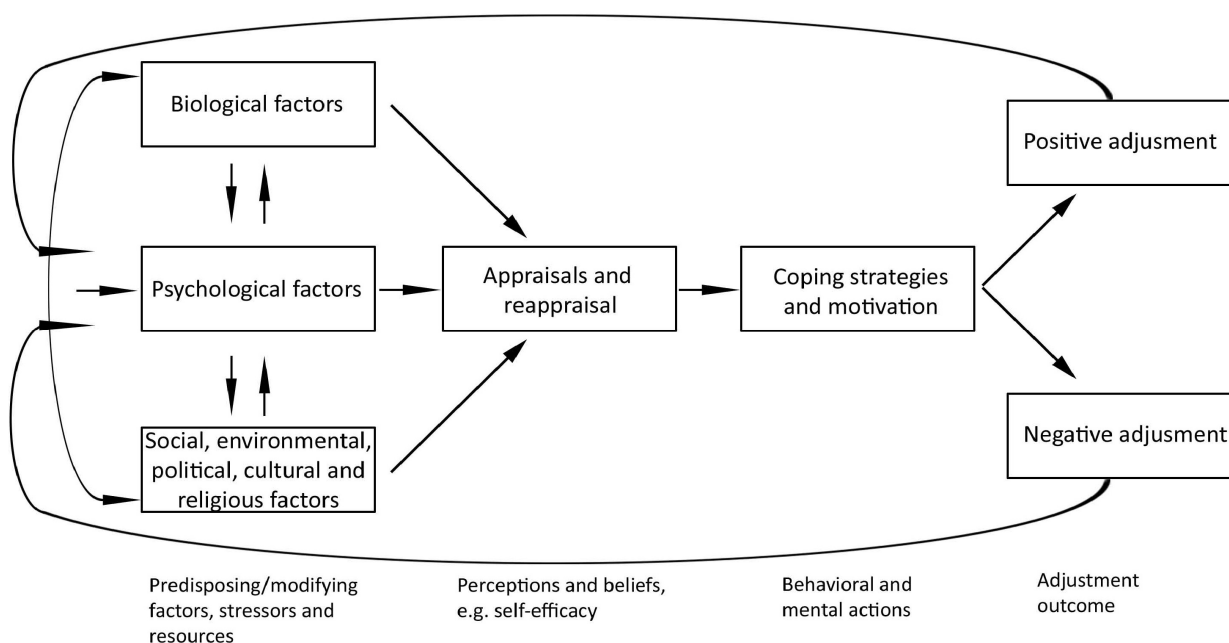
Biological factors

Psychological factors

Social, environmental, political, cultural and religious factors

Appraisals and reappraisal

Coping strategies and motivation

Positive adjusment

Negative adjusment

Predisposing/modifying factors, stressors and resources

Perceptions and beliefs, e.g. self-efficacy

Behavioral and mental actions

Adjustment outcome